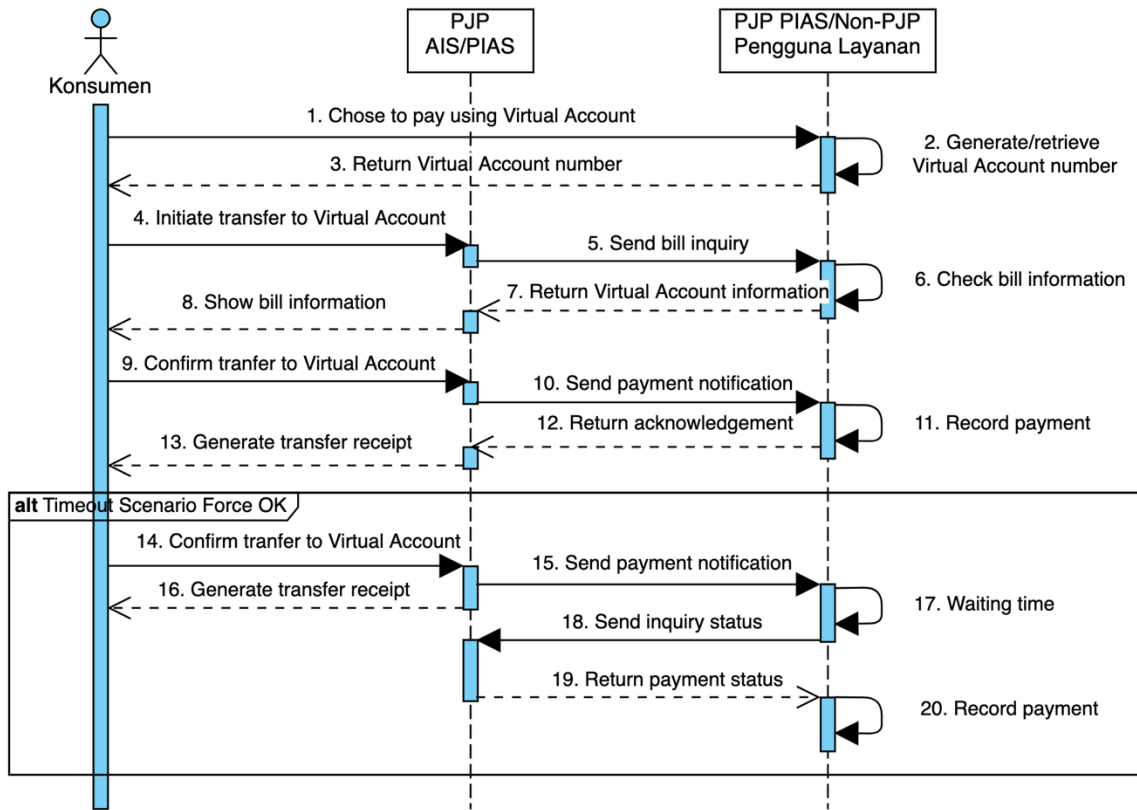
Konsumen

PJP AIS/PIAS

PJP PIAS/Non-PJP Pengguna Layanan

1. Chose to pay using Virtual Account

2. Generate/retrieve Virtual Account number

3. Return Virtual Account number

4. Initiate transfer to Virtual Account

5. Send bill inquiry

6. Check bill information

7. Return Virtual Account information

8. Show bill information

9. Confirm tranfer to Virtual Account

10. Send payment notification

11. Record payment

12. Return acknowledgement

13. Generate transfer receipt

alt Timeout Scenario Force OK

14. Confirm tranfer to Virtual Account

15. Send payment notification

16. Generate transfer receipt

17. Waiting time

18. Send inquiry status

19. Return payment status

20. Record payment